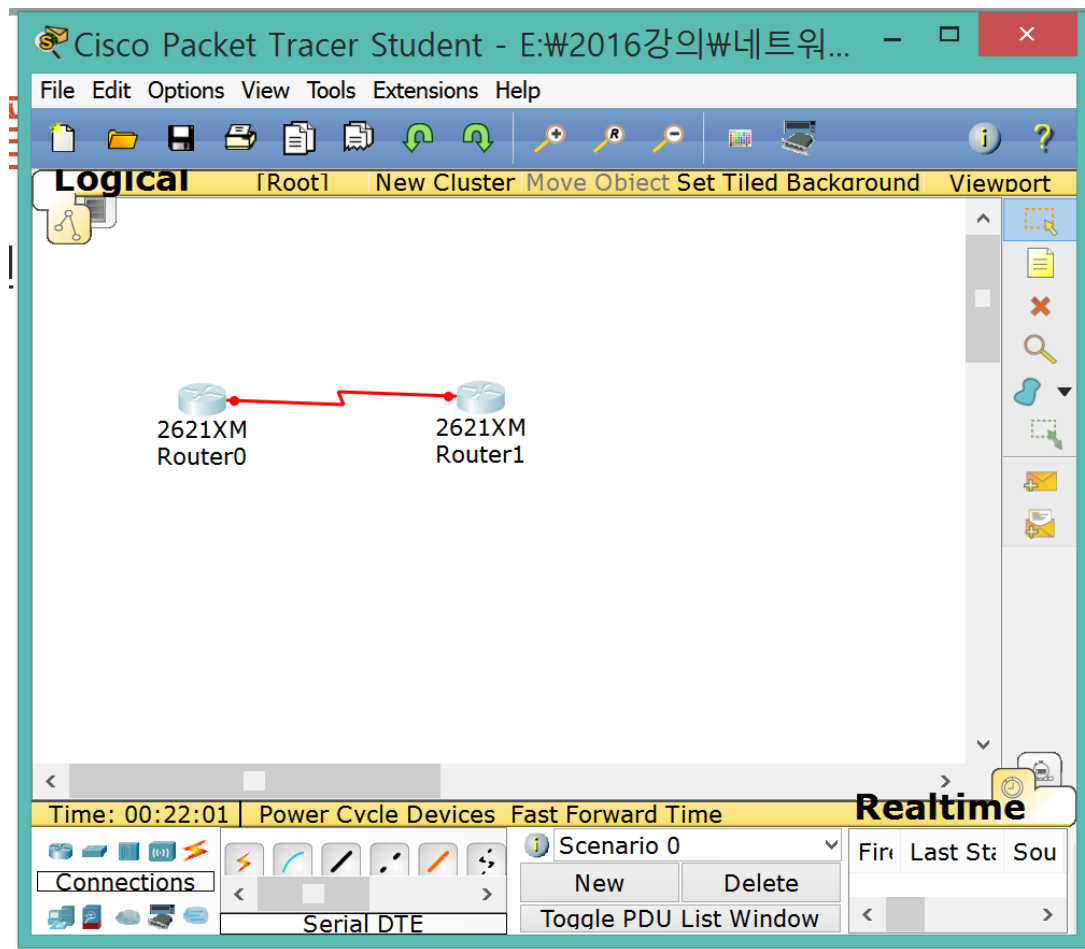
Cisco Packet Tracer Student - E:₩2016강의₩네트워...

File Edit Options View Tools Extensions Help

Logical [Root] New Cluster Move Object Set Tiled Background Viewport

2621XM
Router0

2621XM
Router1

Time: 00:22:01 Power Cycle Devices Fast Forward Time

Realtime

Connections

Serial DTE

Scenario 0

New Delete

Toggle PDU List Window

| Fire | Last Sta | Sou |
|---|---|---|